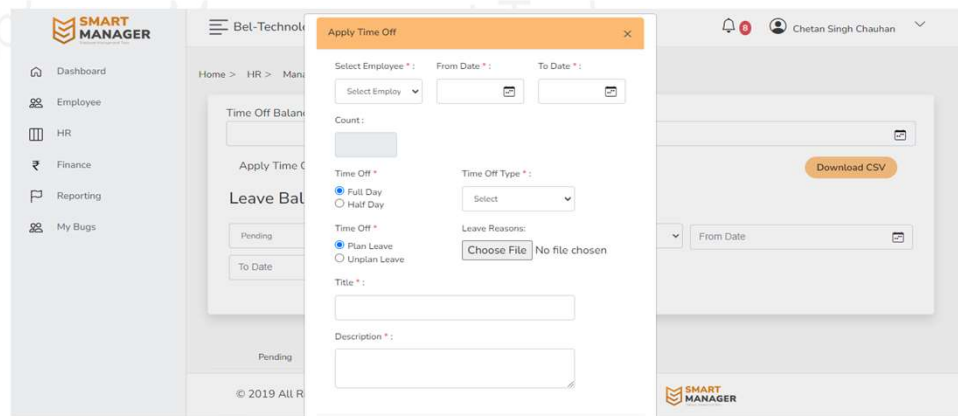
SMART MANAGER

Bel-Technol

8

Chetan Singh Chauhan

Dashboard

Employee

HR

Finance

Reporting

My Bugs

Home > HR > Mana

Time Off Balan

Apply Time C

Leave Bal

Pending

To Date

Download CSV

From Date

Pending

© 2019 All R

SMART MANAGER

Apply Time Off

×

Select Employee * :

Select Employ

From Date * :

To Date * :

Count :

Time Off *

Full Day

Half Day

Time Off Type * :

Select

Time Off *

Plan Leave

Unplan Leave

Leave Reasons:

Choose File No file chosen

Title * :

Description * :